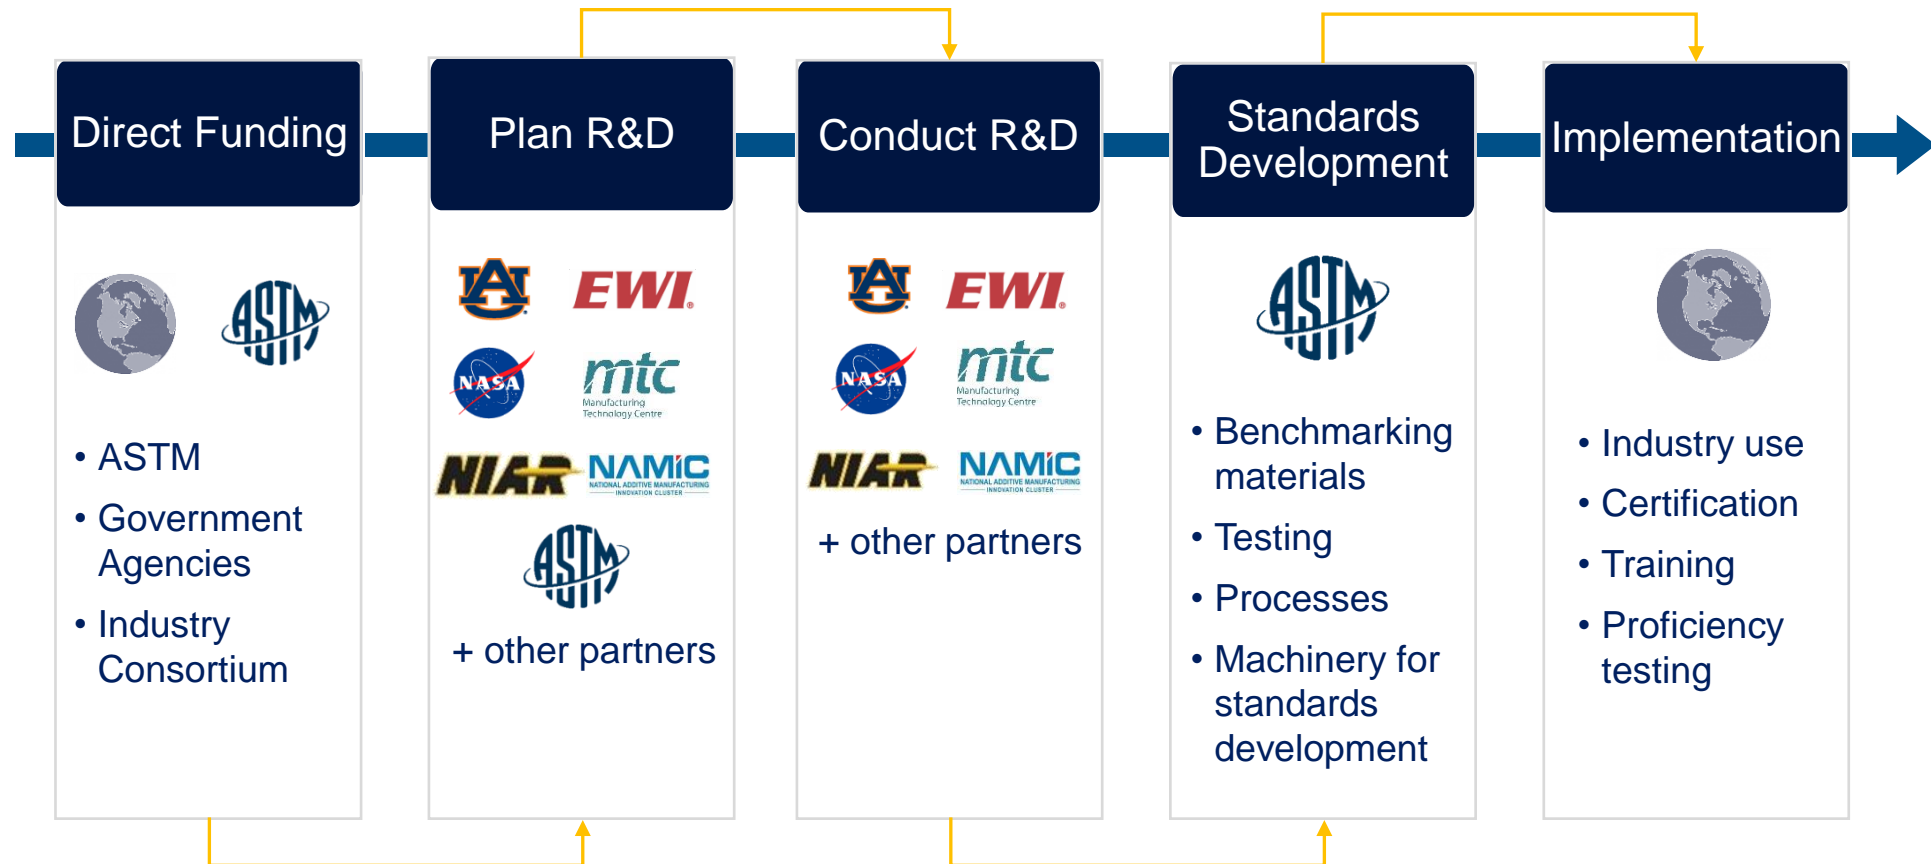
Direct Funding

ASTM

• ASTM
• Government Agencies
• Industry Consortium

Plan R&D

AU EWI
NASA mtc Manufacturing Technology Centre
NIAR NAMIC NATIONAL ADDITIVE MANUFACTURING INNOVATION CLUSTER
ASTM

+ other partners

Conduct R&D

AU EWI
NASA mtc Manufacturing Technology Centre
NIAR NAMIC NATIONAL ADDITIVE MANUFACTURING INNOVATION CLUSTER

+ other partners

Standards Development

ASTM

• Benchmarking materials
• Testing
• Processes
• Machinery for standards development

Implementation

• Industry use
• Certification
• Training
• Proficiency testing